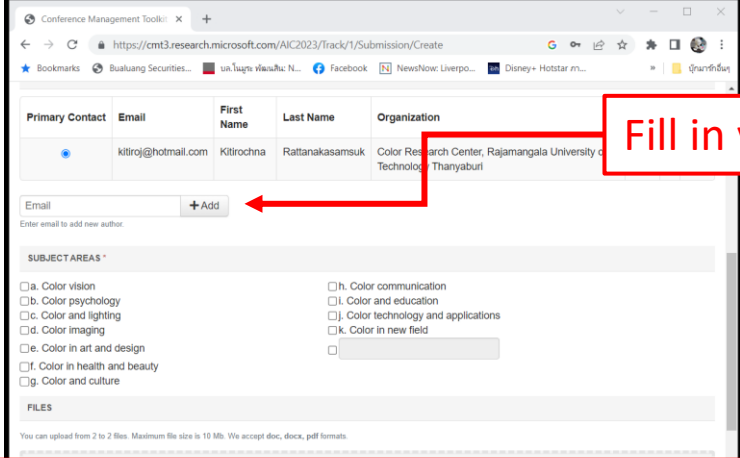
Conference Management Toolkit ×
+
https://cmt3.research.microsoft.com/AIC2023/Track/1/Submission/Create
Bookmarks   Bualuang Securities...   บล.ไนมูระ พัฒนสิน: N...   Facebook   NewsNow: Liverpo...   Disney+ Hotstar ภา...   »   บุ๊กมาร์กอื่นๆ

| Primary Contact | Email | First Name | Last Name | Organization |
|---|---|---|---|---|
| ◉ | kitiroj@hotmail.com | Kitirochna | Rattanakasamsuk | Color Research Center, Rajamangala University of Technology Thanyaburi |

Fill in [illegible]

Email
+Add
Enter email to add new author.

SUBJECT AREAS *

a. Color vision
b. Color psychology
c. Color and lighting
d. Color imaging
e. Color in art and design
f. Color in health and beauty
g. Color and culture
h. Color communication
i. Color and education
j. Color technology and applications
k. Color in new field

FILES

You can upload from 2 to 2 files. Maximum file size is 10 Mb. We accept doc, docx, pdf formats.